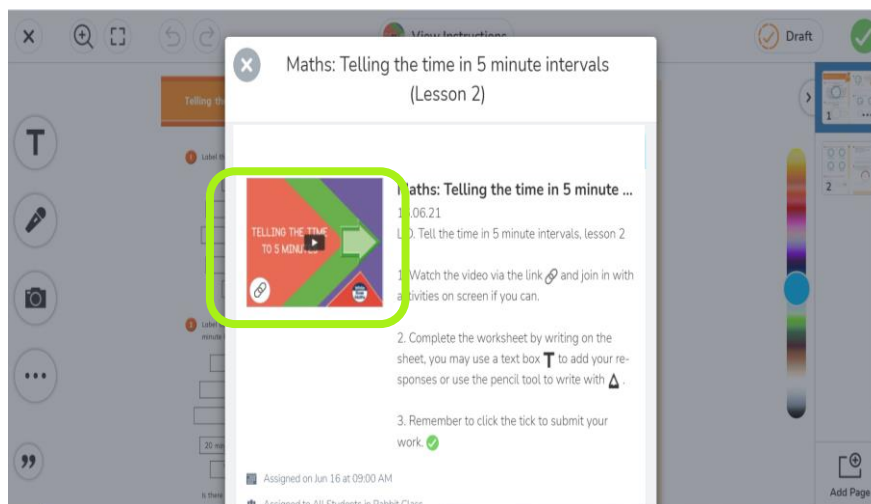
View Instructions

Draft

Maths: Telling the time in 5 minute intervals (Lesson 2)

TELLING THE TIME TO 5 MINUTES

Maths: Telling the time in 5 minute ...

1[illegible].06.21

L.O. Tell the time in 5 minute intervals, lesson 2

1. Watch the video via the link and join in with activities on screen if you can.

2. Complete the worksheet by writing on the sheet, you may use a text box to add your responses or use the pencil tool to write with.

3. Remember to click the tick to submit your work.

Assigned on Jun 16 at 09:00 AM

Assigned to All Students in Rabbit Class

Telling th

Label th

Label minute

20 m

Is there

1

2

Add Page